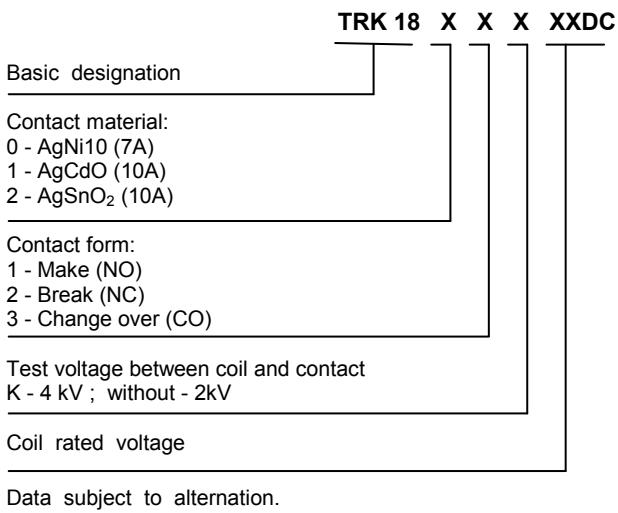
TRK 18 X X X XXDC

Basic designation

Contact material:
0 - AgNi10 (7A)
1 - AgCdO (10A)
2 - $AgSnO_2$ (10A)

Contact form:
1 - Make (NO)
2 - Break (NC)
3 - Change over (CO)

Test voltage between coil and contact
K - 4 kV ; without - 2kV

Coil rated voltage

Data subject to alternation.